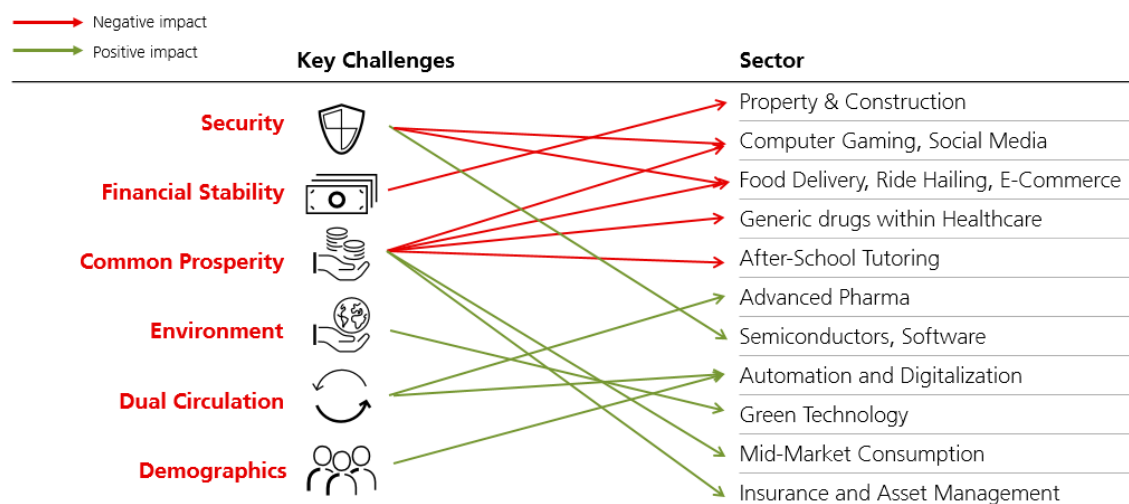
Negative impact
Positive impact

Key Challenges

Security
Financial Stability
Common Prosperity
Environment
Dual Circulation
Demographics

Sector

Property & Construction
Computer Gaming, Social Media
Food Delivery, Ride Hailing, E-Commerce
Generic drugs within Healthcare
After-School Tutoring
Advanced Pharma
Semiconductors, Software
Automation and Digitalization
Green Technology
Mid-Market Consumption
Insurance and Asset Management